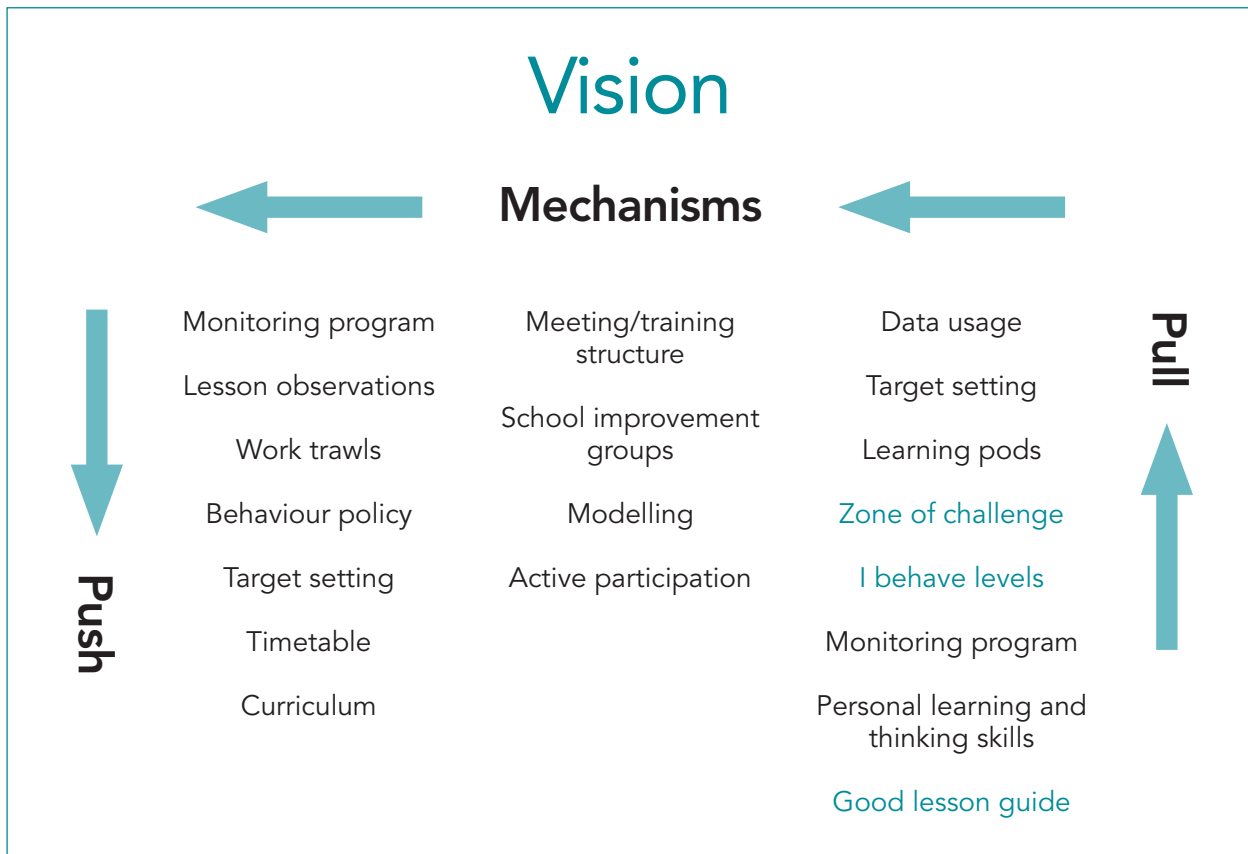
Vision

Mechanisms

Push

Monitoring program

Lesson observations

Work trawls

Behaviour policy

Target setting

Timetable

Curriculum

Meeting/training structure

School improvement groups

Modelling

Active participation

Data usage

Target setting

Learning pods

Zone of challenge

I behave levels

Monitoring program

Personal learning and thinking skills

Good lesson guide

Pull